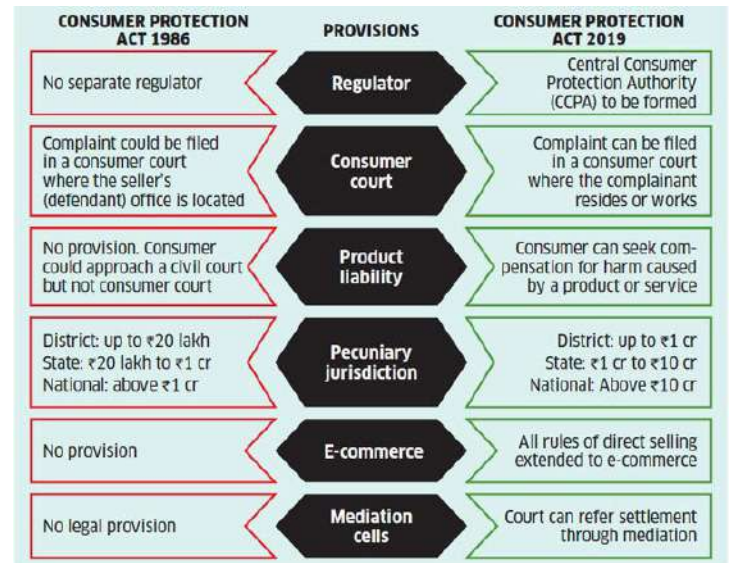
| CONSUMER PROTECTION ACT 1986 | PROVISIONS | CONSUMER PROTECTION ACT 2019 |
|---|---|---|
| No separate regulator | Regulator | Central Consumer Protection Authority (CCPA) to be formed |
| Complaint could be filed in a consumer court where the seller's (defendant) office is located | Consumer court | Complaint can be filed in a consumer court where the complainant resides or works |
| No provision. Consumer could approach a civil court but not consumer court | Product liability | Consumer can seek compensation for harm caused by a product or service |
| District: up to ₹20 lakh State: ₹20 lakh to ₹1 cr National: above ₹1 cr | Pecuniary jurisdiction | District: up to ₹1 cr State: ₹1 cr to ₹10 cr National: Above ₹10 cr |
| No provision | E-commerce | All rules of direct selling extended to e-commerce |
| No legal provision | Mediation cells | Court can refer settlement through mediation |